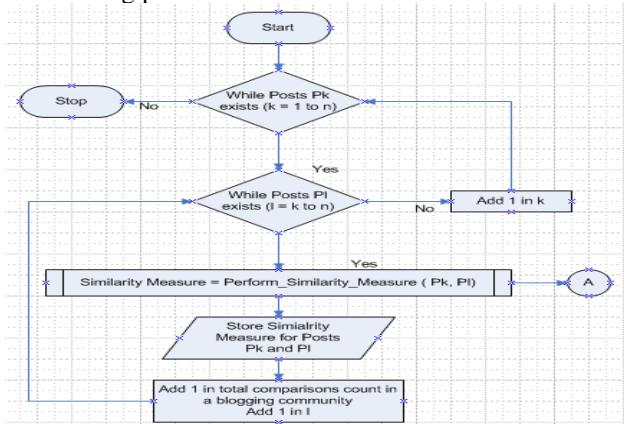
Start

While Posts Pk exists (k = 1 to n)

No

Stop

Yes

While Posts Pl exists (l = k to n)

No

Add 1 in k

Yes

Similarity Measure = Perform_Similarity_Measure ( Pk, Pl)

A

Store Simialrity Measure for Posts Pk and Pl

Add 1 in total comparisons count in a blogging community
Add 1 in l